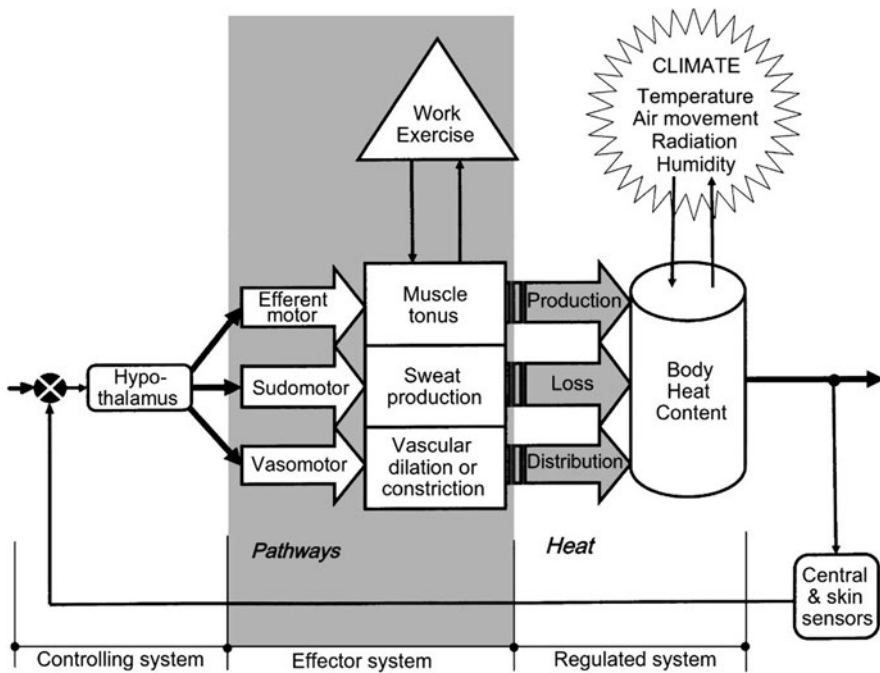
CLIMATE
Temperature
Air movement
Radiation
Humidity

Work
Exercise

Efferent motor

Sudomotor

Vasomotor

Hypothalamus

Muscle tonus

Sweat production

Vascular dilation or constriction

Production

Loss

Distribution

Body Heat Content

Pathways

Heat

Central & skin sensors

Controlling system

Effector system

Regulated system